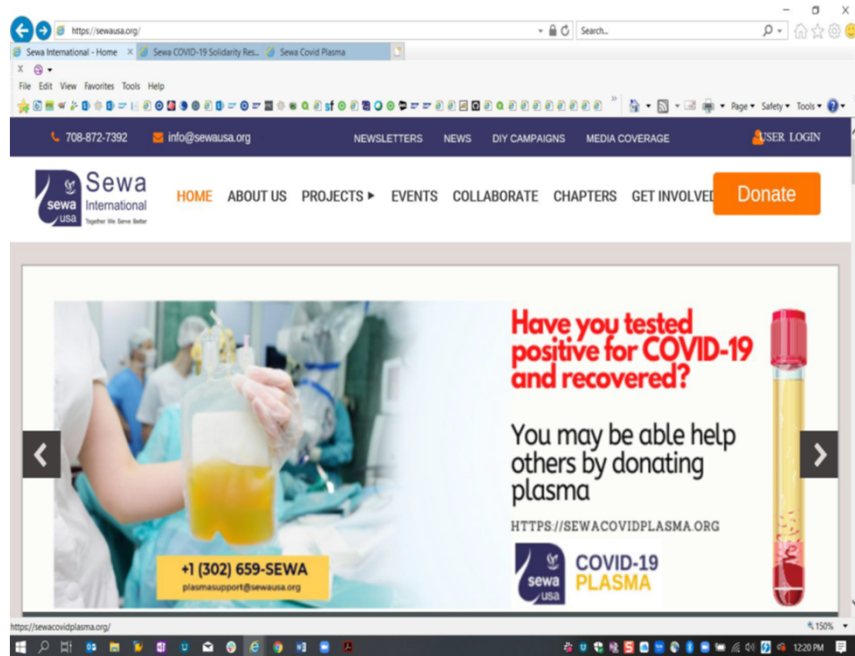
https://sewausa.org/
Search...
Sewa International - Home
Sewa COVID-19 Solidarity Res...
Sewa Covid Plasma
File Edit View Favorites Tools Help
Page ▾ Safety ▾ Tools ▾

708-872-7392
info@sewausa.org
NEWSLETTERS NEWS DIY CAMPAIGNS MEDIA COVERAGE
USER LOGIN

Sewa International
sewa usa
Together We Serve Better

HOME ABOUT US PROJECTS ▸ EVENTS COLLABORATE CHAPTERS GET INVOLVED
Donate

Have you tested positive for COVID-19 and recovered?

You may be able help others by donating plasma

HTTPS://SEWACOVIDPLASMA.ORG

sewa usa
COVID-19 PLASMA

+1 (302) 659-SEWA
plasmasupport@sewausa.org

https://sewacovidplasma.org/
150%
12:20 PM